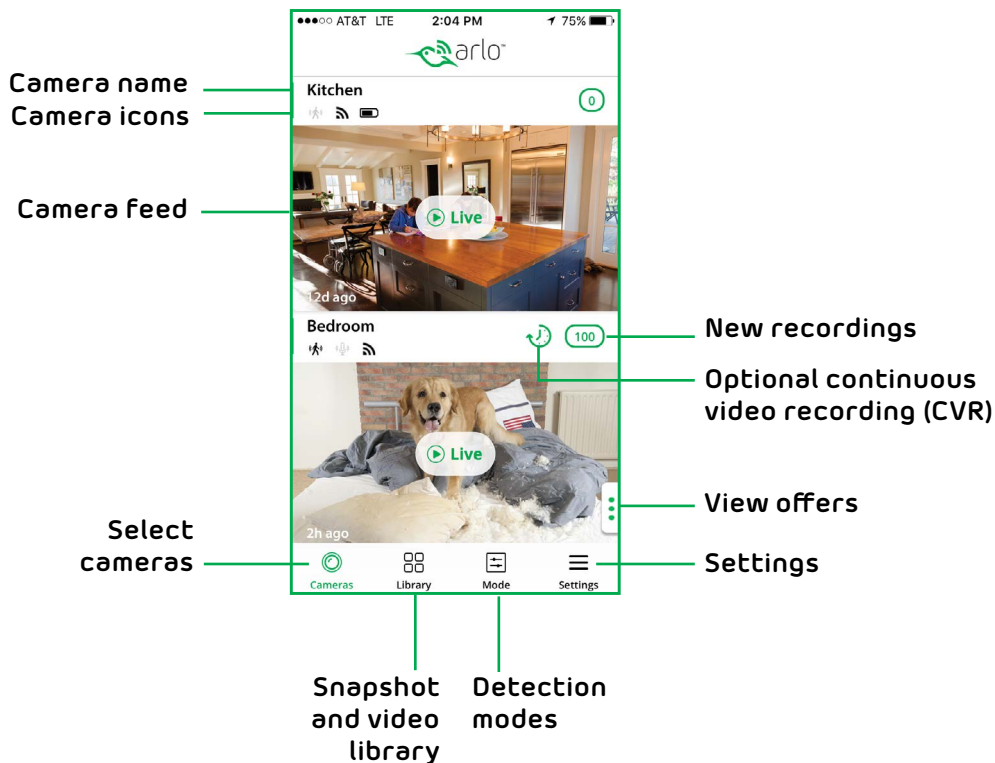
●●●○○ AT&T LTE 2:04 PM 75%

arlo

Camera name
Camera icons

Kitchen
0

Camera feed

Live
12d ago

Bedroom
100

New recordings

Optional continuous video recording (CVR)

Live
2h ago

View offers

Select cameras

Cameras Library Mode Settings

Settings

Snapshot and video library

Detection modes